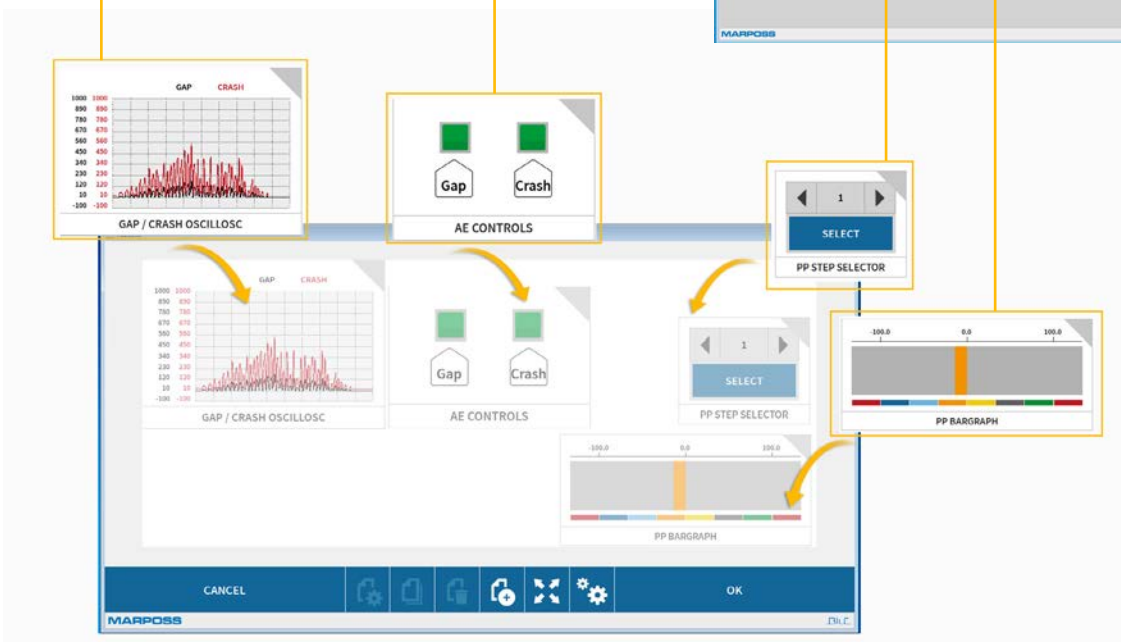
MARPOSS

GAP CRASH
1000 1000
890 890
780 780
670 670
560 560
450 450
340 340
230 230
120 120
10 10
-100 -100
GAP / CRASH OSCILLOSC

Gap
Crash
AE CONTROLS

1
SELECT
PP STEP SELECTOR

-100.0
0.0
100.0
PP BARGRAPH

GAP CRASH
1000 1000
890 890
780 780
670 670
560 560
450 450
340 340
230 230
120 120
10 10
-100 -100
GAP / CRASH OSCILLOSC

Gap
Crash
AE CONTROLS

1
SELECT
PP STEP SELECTOR

-100.0
0.0
100.0
PP BARGRAPH

CANCEL
OK
MARPOSS
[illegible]